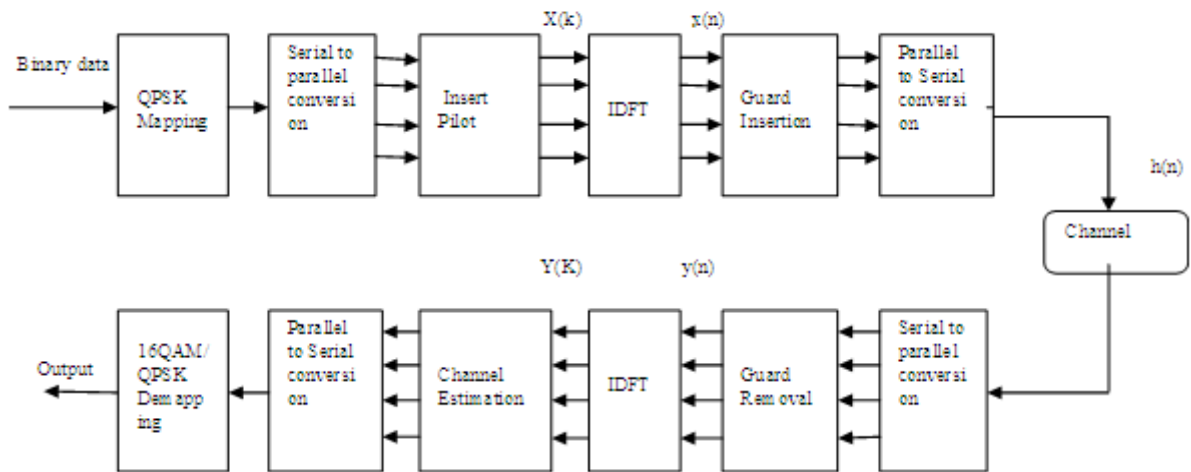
Binary data

QPSK Mapping

Serial to parallel conversion

X(k)

Insert Pilot

x(n)

IDFT

Guard Insertion

Parallel to Serial conversion

h(n)

Channel

Y(K)

y(n)

Output

16QAM/ QPSK Demapping

Parallel to Serial conversion

Channel Estimation

IDFT

Guard Removal

Serial to parallel conversion